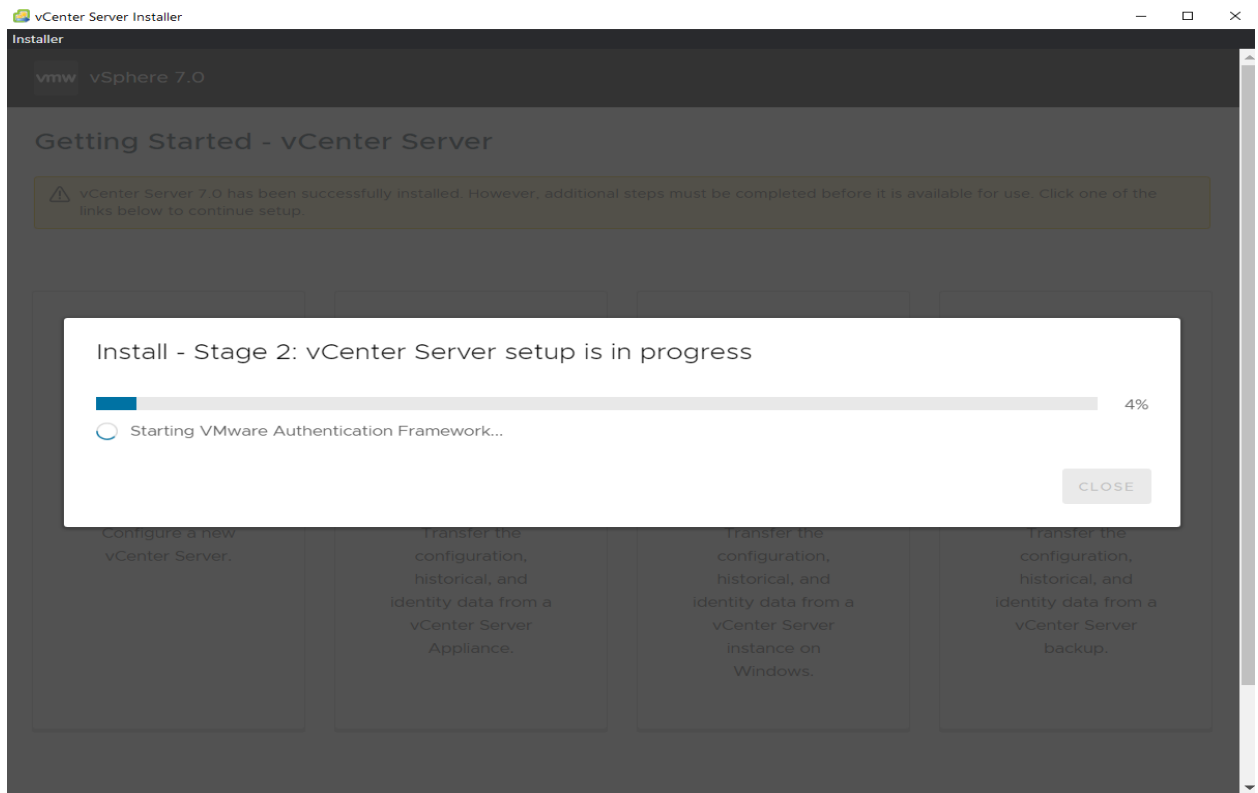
vCenter Server Installer

Installer

vmw vSphere 7.0

Getting Started - vCenter Server

vCenter Server 7.0 has been successfully installed. However, additional steps must be completed before it is available for use. Click one of the links below to continue setup.

Install - Stage 2: vCenter Server setup is in progress

4%

Starting VMware Authentication Framework...

CLOSE

Configure a new vCenter Server.

Transfer the configuration, historical, and identity data from a vCenter Server Appliance.

Transfer the configuration, historical, and identity data from a vCenter Server instance on Windows.

Transfer the configuration, historical, and identity data from a vCenter Server backup.